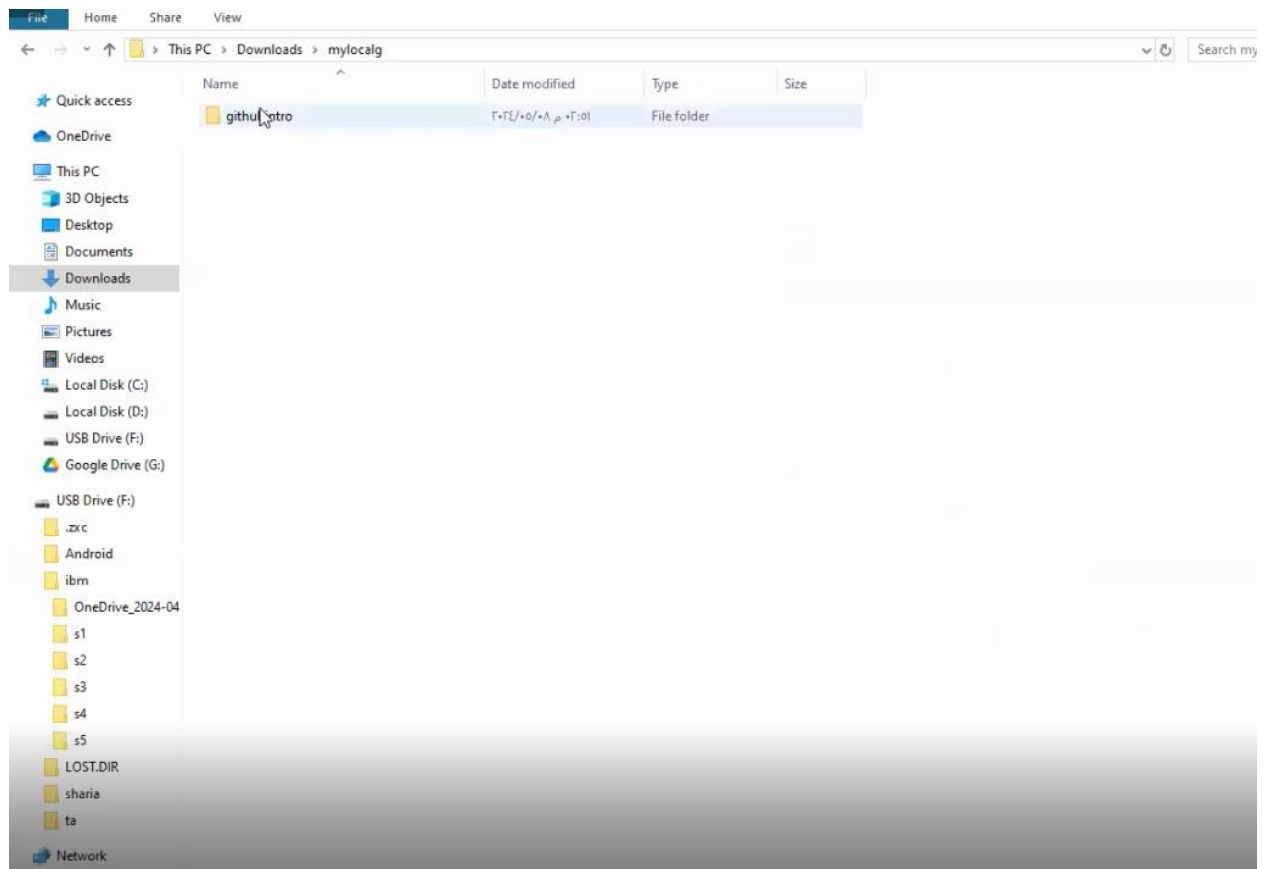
File Home Share View

This PC > Downloads > mylocalg

Search my

Name | Date modified | Type | Size

githu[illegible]ntro ٢٠٢٤/٠٥/٠٨ م ٠٢:٥١ File folder

Quick access
OneDrive
This PC
3D Objects
Desktop
Documents
Downloads
Music
Pictures
Videos
Local Disk (C:)
Local Disk (D:)
USB Drive (F:)
Google Drive (G:)
USB Drive (F:)
.zxc
Android
ibm
OneDrive_2024-04
s1
s2
s3
s4
s5
LOST.DIR
sharia
ta
Network